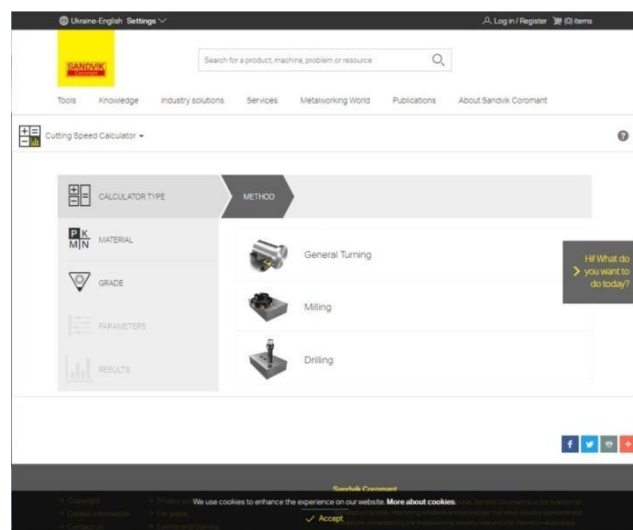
Ukraine-English Settings

Log in / Register (0) items

SANDVIK Coromant

Search for a product, machine, problem or resource

Tools Knowledge Industry solutions Services Metalworking World Publications About Sandvik Coromant

Cutting Speed Calculator

CALCULATOR TYPE

METHOD

P K M N MATERIAL

GRADE

PARAMETERS

RESULTS

General Turning

Milling

Drilling

Hi! What do you want to do today?

Sandvik Coromant

Copyright

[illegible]

We use cookies to enhance the experience on our website. More about cookies.

Accept

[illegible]